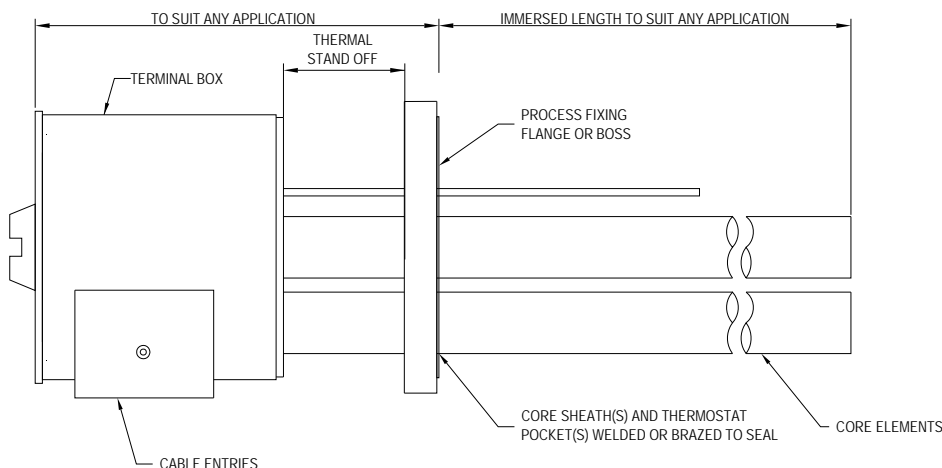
TO SUIT ANY APPLICATION

IMMERSED LENGTH TO SUIT ANY APPLICATION

THERMAL STAND OFF

TERMINAL BOX

PROCESS FIXING FLANGE OR BOSS

CORE SHEATH(S) AND THERMOSTAT POCKET(S) WELDED OR BRAZED TO SEAL

CORE ELEMENTS

CABLE ENTRIES